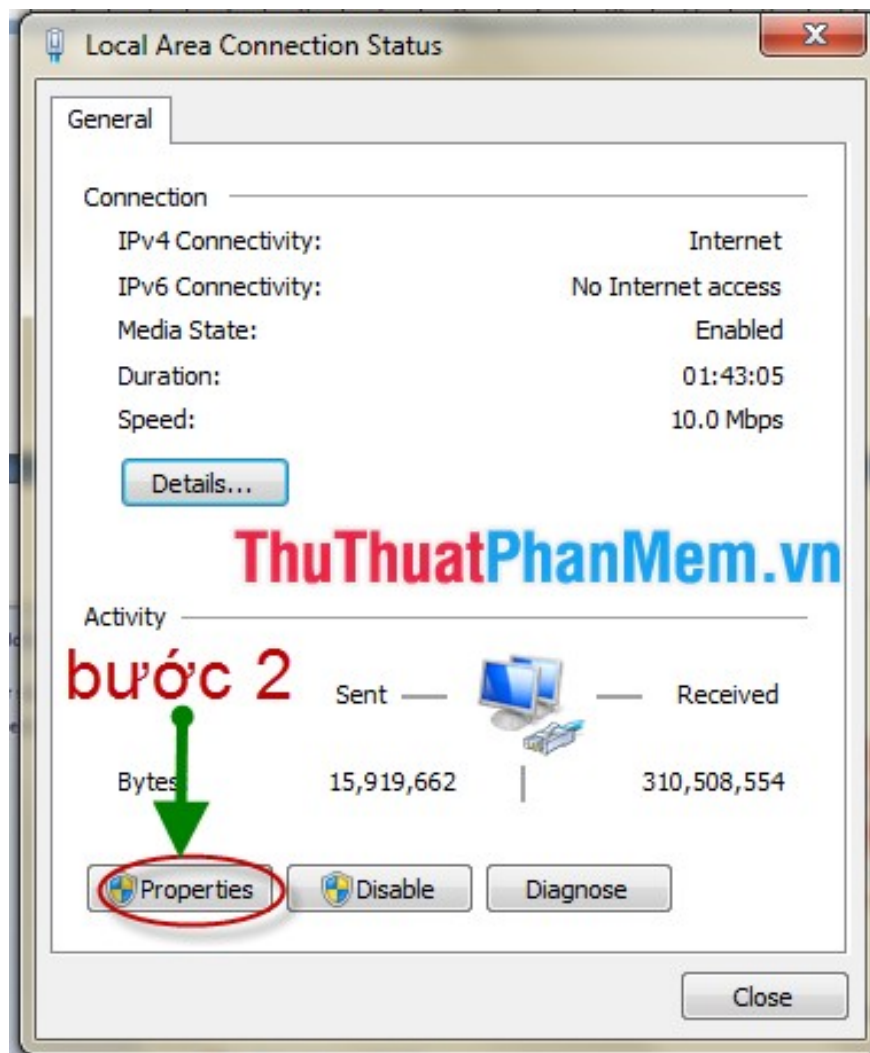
Local Area Connection Status

General

Connection

IPv4 Connectivity: Internet
IPv6 Connectivity: No Internet access
Media State: Enabled
Duration: 01:43:05
Speed: 10.0 Mbps

Details...

ThuThuatPhanMem.vn

Activity

bước 2

Sent — — Received

Bytes 15,919,662 | 310,508,554

Properties Disable Diagnose

Close